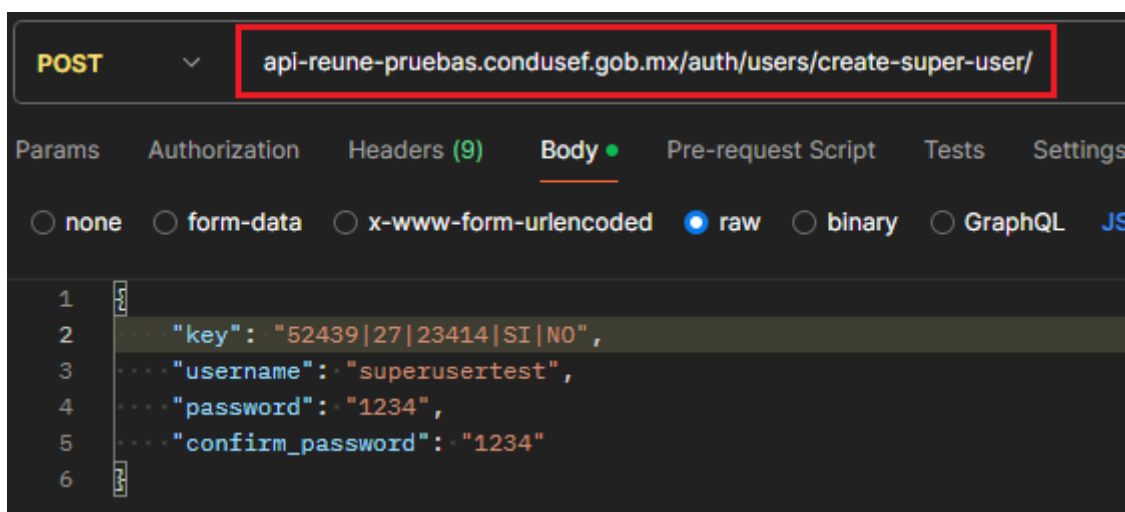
POST api-reune-pruebas.condusef.gob.mx/auth/users/create-super-user/

Params Authorization Headers (9) Body Pre-request Script Tests Settings

none form-data x-www-form-urlencoded raw binary GraphQL JS

1 {
2 "key": "52439|27|23414|SI|NO",
3 "username": "superusertest",
4 "password": "1234",
5 "confirm_password": "1234"
6 }